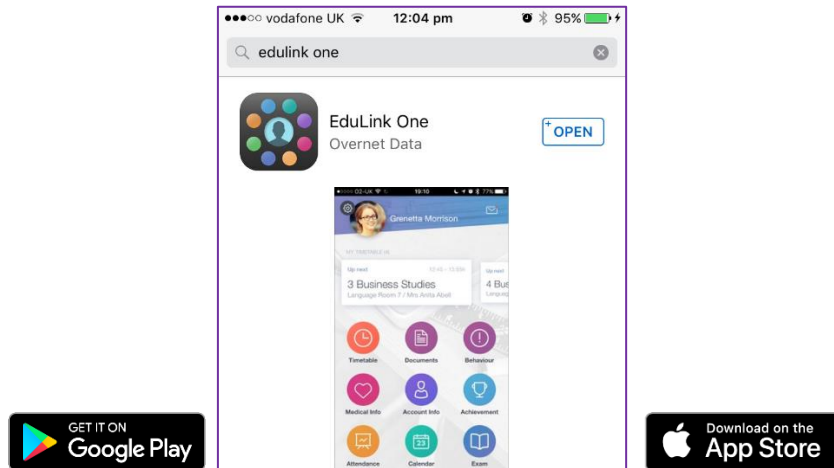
●●●○○ vodafone UK 12:04 pm 95%

edulink one

EduLink One
Overnet Data

OPEN

O2-UK 19:10 77%

Grenetta Morrison

MY TIMETABLE

Up next

3 Business Studies
Language Room 7 / Mrs Anita Abel

Up next
4 Bus

Timetable
Documents
Behaviour
Medical Info
Account Info
Achievement
Attendance
Calendar
Exam

GET IT ON
Google Play

Download on the
App Store